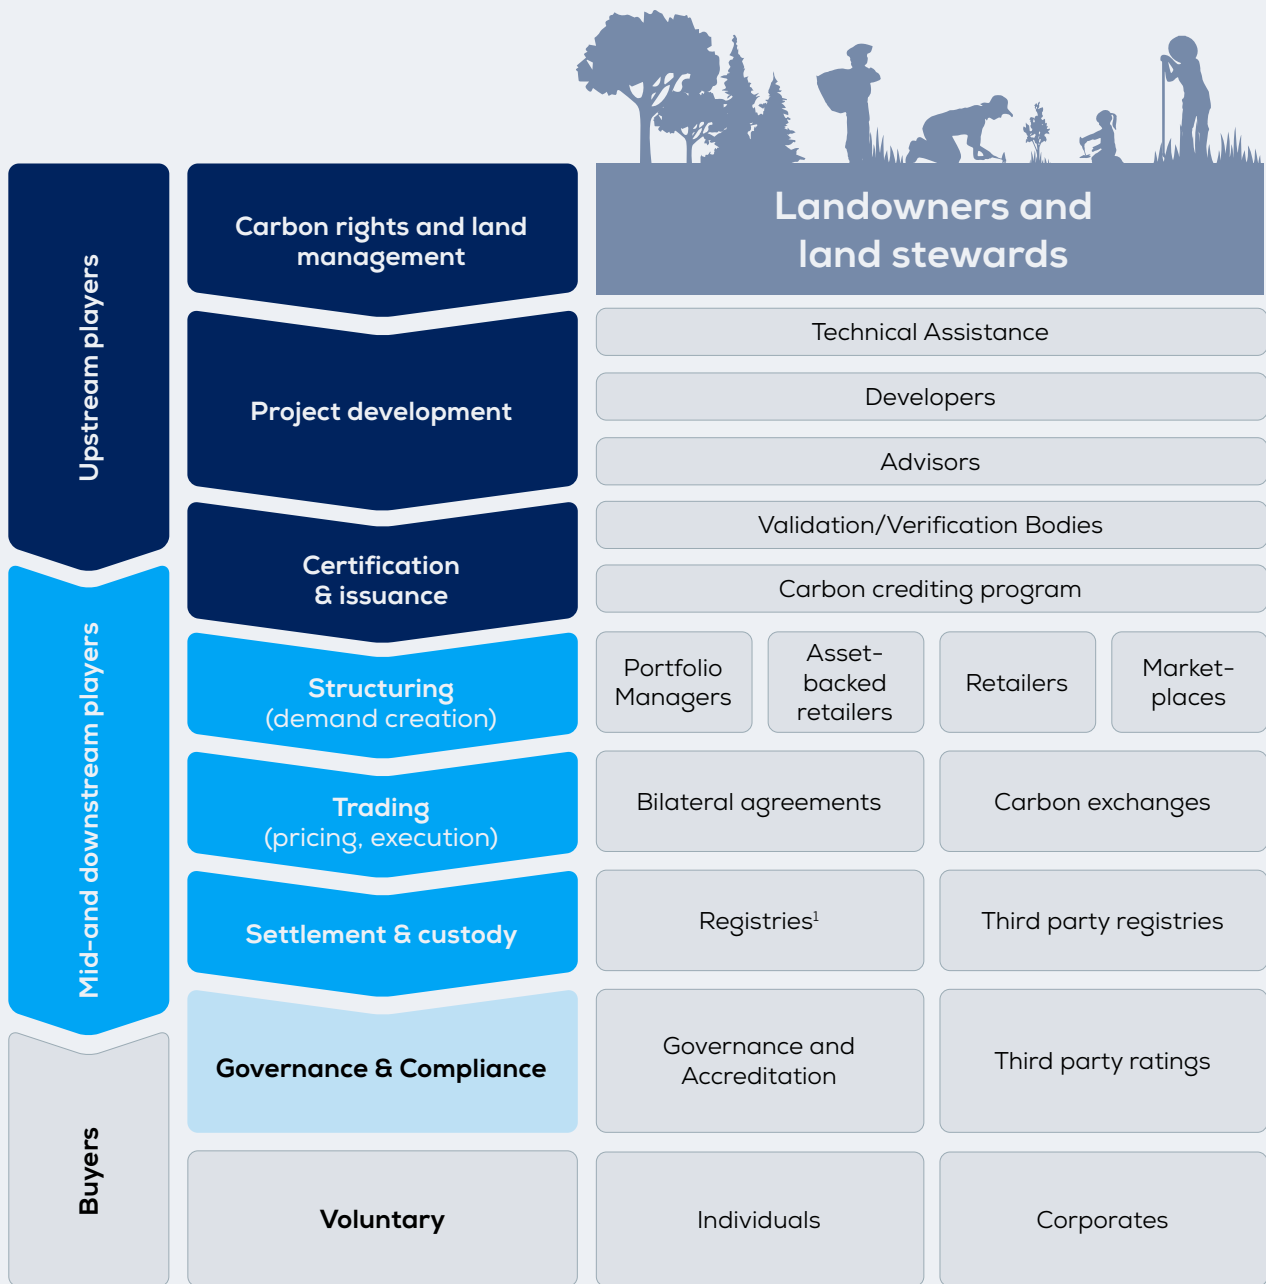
Upstream players

Mid-and downstream players

Buyers

Carbon rights and land management

Landowners and land stewards

Project development

Technical Assistance

Developers

Advisors

Certification & issuance

Validation/Verification Bodies

Carbon crediting program

Structuring (demand creation)

Portfolio Managers

Asset-backed retailers

Retailers

Market-places

Trading (pricing, execution)

Bilateral agreements

Carbon exchanges

Settlement & custody

Registries$^1$

Third party registries

Governance & Compliance

Governance and Accreditation

Third party ratings

Voluntary

Individuals

Corporates